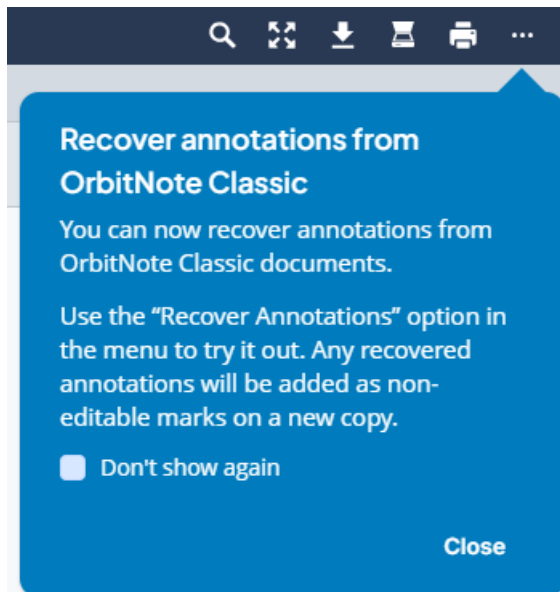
...

Recover annotations from OrbitNote Classic

You can now recover annotations from OrbitNote Classic documents.

Use the “Recover Annotations” option in the menu to try it out. Any recovered annotations will be added as non-editable marks on a new copy.

Don't show again

Close